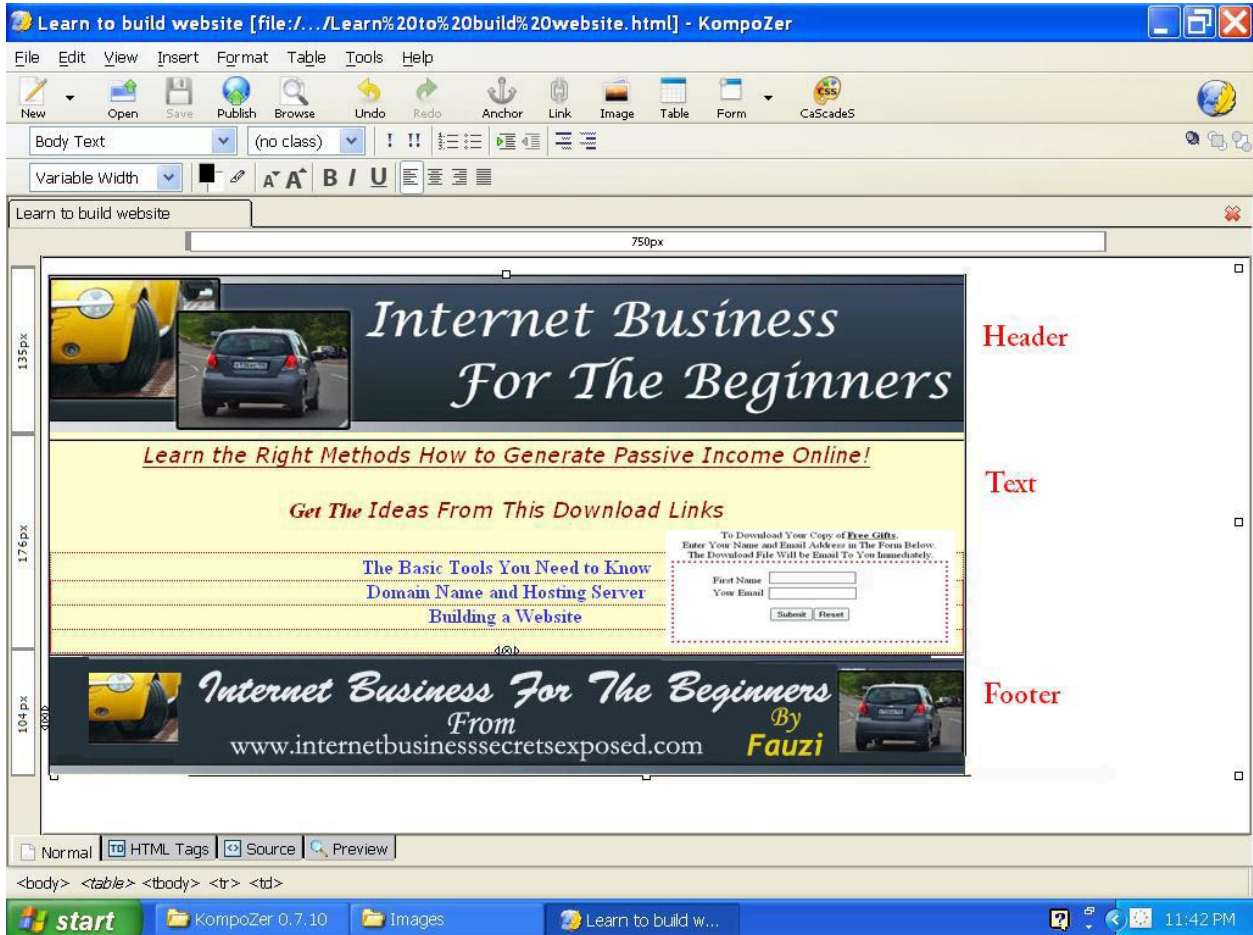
Learn to build website [file:/.../Learn%20to%20build%20website.html] - KompoZer

File Edit View Insert Format Table Tools Help

New Open Save Publish Browse Undo Redo Anchor Link Image Table Form CaScadeS

Body Text (no class)

Variable Width

Learn to build website

750px

135px

Internet Business For The Beginners

Header

176px

Learn the Right Methods How to Generate Passive Income Online!

Text

Get The Ideas From This Download Links

To Download Your Copy of Free Gifts. Enter Your Name and Email Address in The Form Below. The Download File Will be Email To You Immediately.

The Basic Tools You Need to Know

First Name

Domain Name and Hosting Server

Your Email

Building a Website

Submit Reset

104px

Internet Business For The Beginners

From

www.internetbusinesssecretsexposed.com

By Fauzi

Footer

Normal HTML Tags Source Preview

<body> <table> <tbody> <tr> <td>

start KompoZer 0.7.10 Images Learn to build w... 11:42 PM